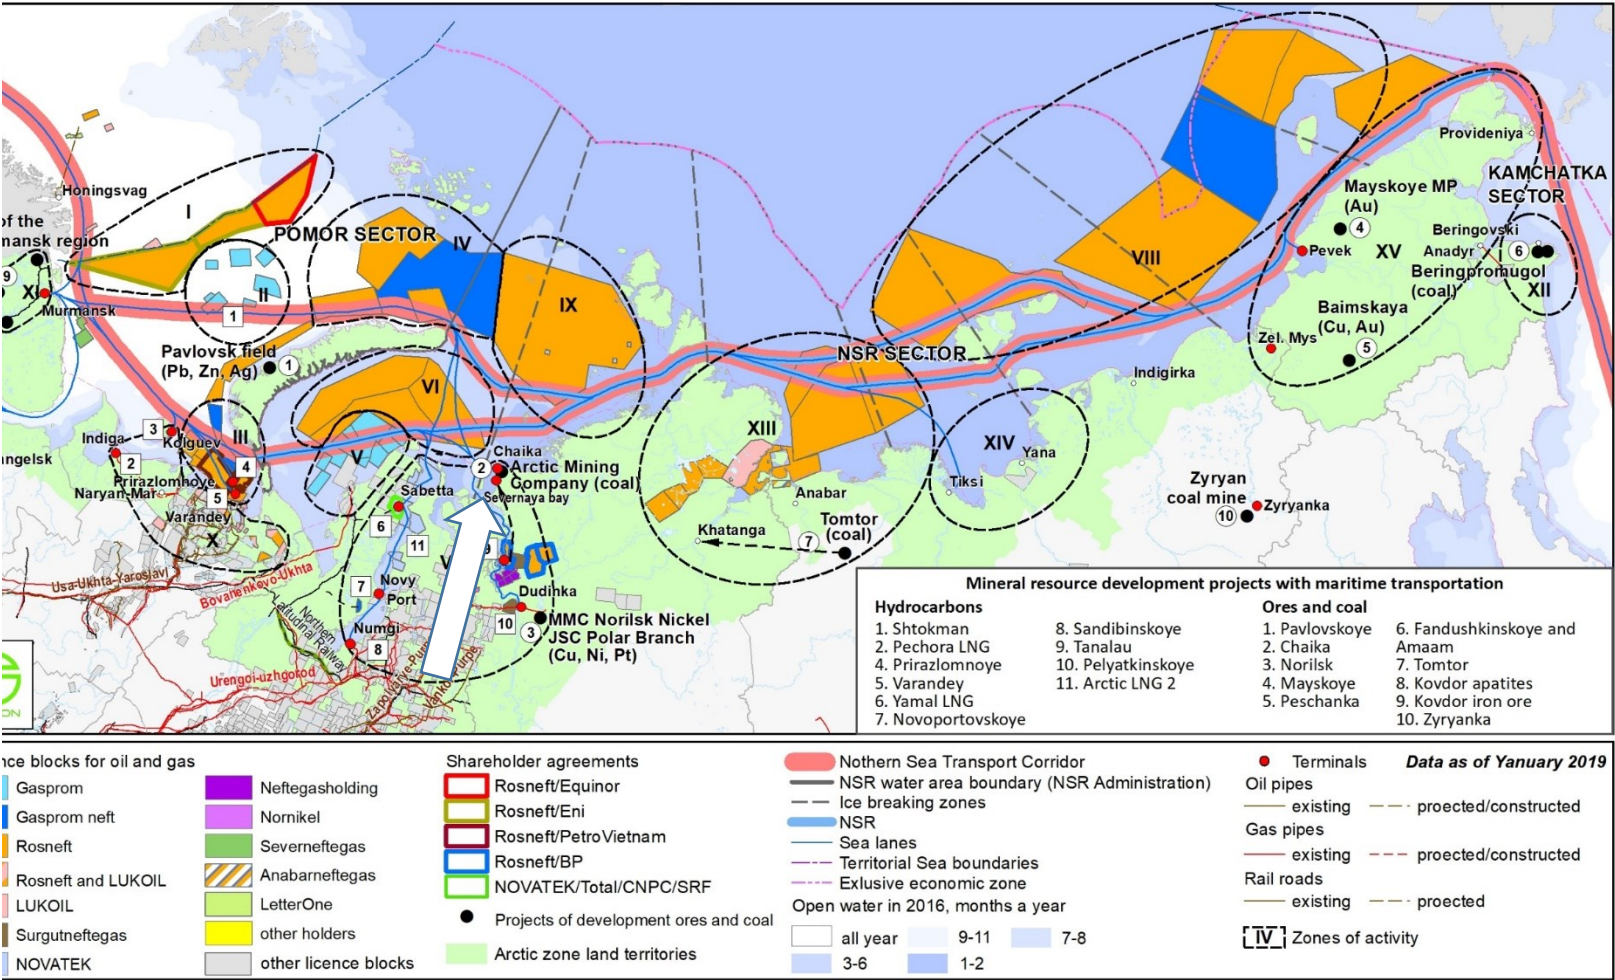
Honingsvag
of the
nansk region
I
POMOR SECTOR
IV
II
IX
9
XI
Murmansk
1
Pavlovsk field
(Pb, Zn, Ag)
1
VI
3
Kolguev
III
Indiga
2
angelsk
Prirazlomnoye
4
Naryan-Mar
5
Varandey
X
V
Chaika
2
Arctic Mining
Company (coal)
Severnaya bay
Sabetta
6
11
7
Novy
Port
Numgi
8
Usa-Ukhta-Yaroslavl
Bovanenkovo-Ukhta
Northern latitudinal railway
Urengoi-uzhgorod
Zapolyarnoye-Purpe
Vankor-Purpe
Dudinka
10
3
MMC Norilsk Nickel
JSC Polar Branch
(Cu, Ni, Pt)
XIII
Anabar
Khatanga
7
Tomtor
(coal)
NSR SECTOR
XIV
Yana
Tiksi
Indigirka
VIII
Zyryan
coal mine
10
Zyryanka
Mayskoye MP
(Au)
4
Pevek
XV
Zel. Mys
Baimskaya
(Cu, Au)
5
Provideniya
KAMCHATKA
SECTOR
Beringovski
Anadyr
6
Beringpromugol
(coal)
XII

Mineral resource development projects with maritime transportation

Hydrocarbons
1. Shtokman
2. Pechora LNG
4. Prirazlomnoye
5. Varandey
6. Yamal LNG
7. Novoportovskoye
8. Sandibinskoye
9. Tanalau
10. Pelyatkinskoye
11. Arctic LNG 2

Ores and coal
1. Pavlovskoye
2. Chaika
3. Norilsk
4. Mayskoye
5. Peschanka
6. Fandushkinskoye and Amaam
7. Tomtor
8. Kovdor apatites
9. Kovdor iron ore
10. Zyryanka

nce blocks for oil and gas
Gasprom
Gasprom neft
Rosneft
Rosneft and LUKOIL
LUKOIL
Surgutneftegas
NOVATEK
Neftegasholding
Nornikel
Severneftegas
Anabarneftegas
LetterOne
other holders
other licence blocks

Shareholder agreements
Rosneft/Equinor
Rosneft/Eni
Rosneft/PetroVietnam
Rosneft/BP
NOVATEK/Total/CNPC/SRF
Projects of development ores and coal
Arctic zone land territories

Nothern Sea Transport Corridor
NSR water area boundary (NSR Administration)
Ice breaking zones
NSR
Sea lanes
Territorial Sea boundaries
Exlusive economic zone
Open water in 2016, months a year
all year
9-11
7-8
3-6
1-2

Terminals
Data as of Yanuary 2019
Oil pipes
existing
proected/constructed
Gas pipes
existing
proected/constructed
Rail roads
existing
proected
IV Zones of activity